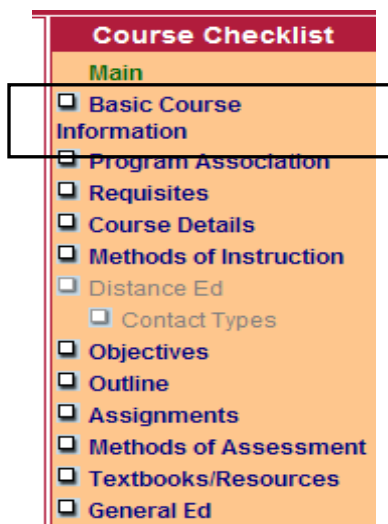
Course Checklist

Main

Basic Course Information

Program Association

Requisites

Course Details

Methods of Instruction

Distance Ed

Contact Types

Objectives

Outline

Assignments

Methods of Assessment

Textbooks/Resources

General Ed